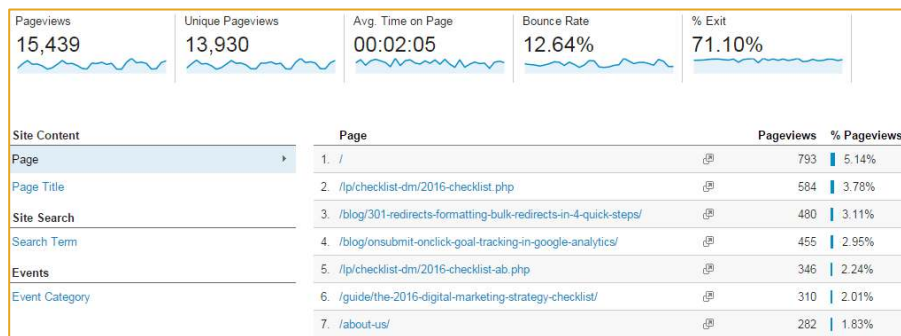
| Pageviews | Unique Pageviews | Avg. Time on Page | Bounce Rate | % Exit |
|---|---|---|---|---|
| 15,439 | 13,930 | 00:02:05 | 12.64% | 71.10% |

Site Content
Page
Page Title
Site Search
Search Term
Events
Event Category

| | Page | Pageviews | % Pageviews |
|---|---|---|---|
| 1. | / | 793 | 5.14% |
| 2. | /lp/checklist-dm/2016-checklist.php | 584 | 3.78% |
| 3. | /blog/301-redirects-formatting-bulk-redirects-in-4-quick-steps/ | 480 | 3.11% |
| 4. | /blog/onsubmit-onclick-goal-tracking-in-google-analytics/ | 455 | 2.95% |
| 5. | /lp/checklist-dm/2016-checklist-ab.php | 346 | 2.24% |
| 6. | /guide/the-2016-digital-marketing-strategy-checklist/ | 310 | 2.01% |
| 7. | /about-us/ | 282 | 1.83% |